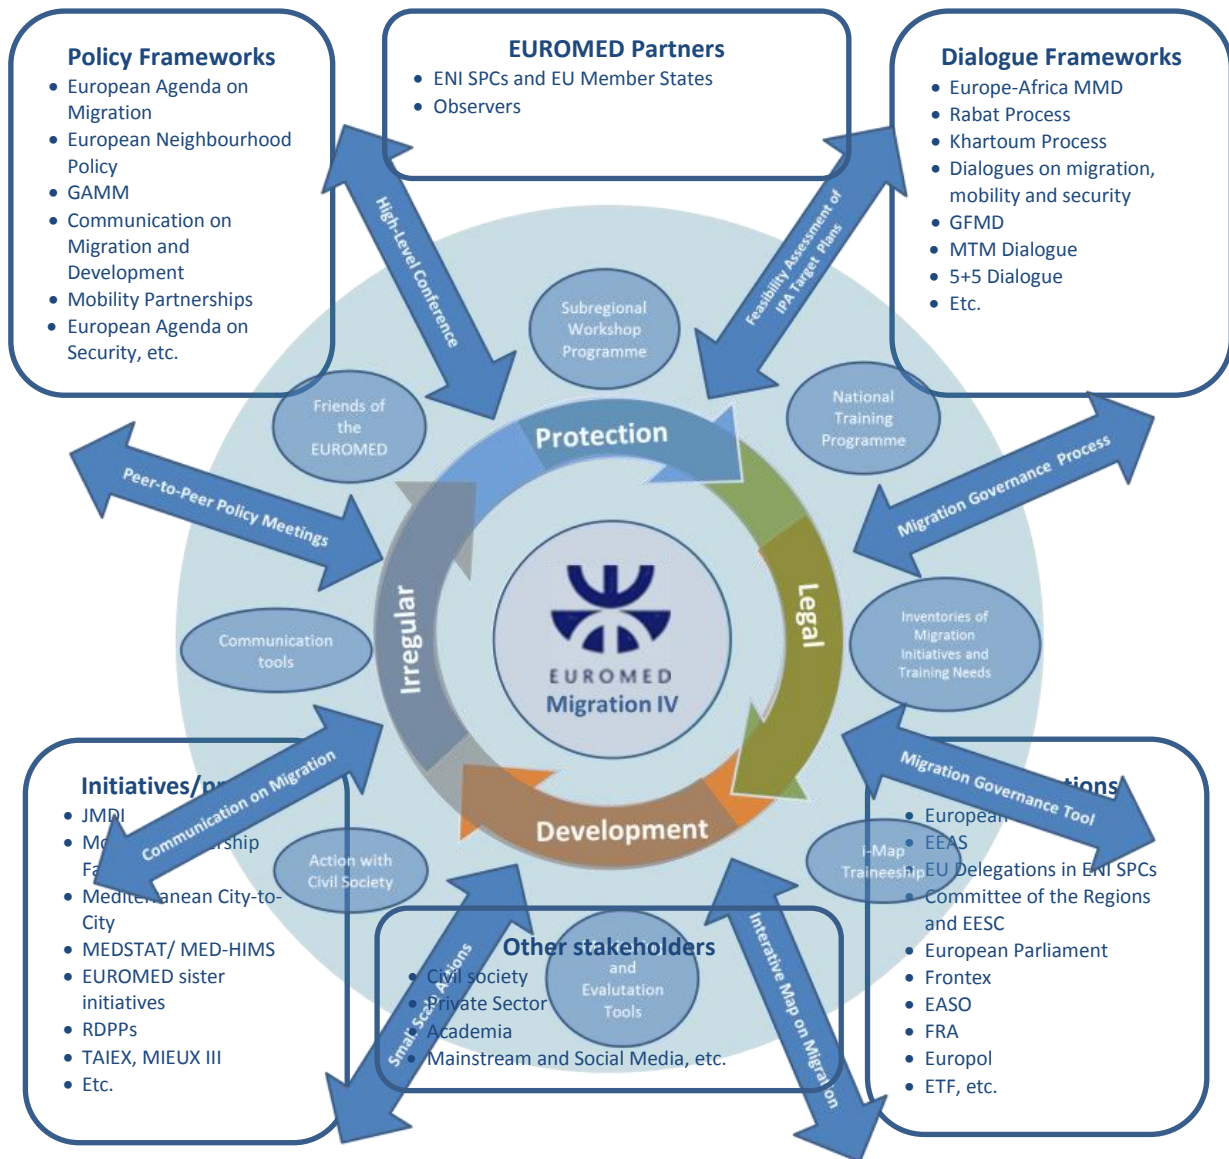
Policy Frameworks
- European Agenda on Migration
- European Neighbourhood Policy
- GAMM
- Communication on Migration and Development
- Mobility Partnerships
- European Agenda on Security, etc.

EUROMED Partners
- ENI SPCs and EU Member States
- Observers

Dialogue Frameworks
- Europe-Africa MMD
- Rabat Process
- Khartoum Process
- Dialogues on migration, mobility and security
- GFMD
- MTM Dialogue
- 5+5 Dialogue
- Etc.

High-Level Conference

Feasibility Assessment of IPA Target Plans

Subregional Workshop Programme

National Training Programme

Friends of the EUROMED

Protection

Peer-to-Peer Policy Meetings

Migration Governance Process

Irregular

Legal

EUROMED
Migration IV

Communication tools

Inventories of Migration Initiatives and Training Needs

Development

Initiatives/p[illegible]
- JMDI
- Mo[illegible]rship Fa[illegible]
- Mediterranean City-to-City
- MEDSTAT/ MED-HIMS
- EUROMED sister initiatives
- RDPPs
- TAIEX, MIEUX III
- Etc.

Communication on Migration

Action with Civil Society

Migration Governance Tool

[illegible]tions
- European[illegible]
- EEAS
- EU Delegations in ENI SPCs
- Committee of the Regions and EESC
- European Parliament
- Frontex
- EASO
- FRA
- Europol
- ETF, etc.

i-Map Traineeship

Other stakeholders
- Civil society
- Private Sector
- Academia
- Mainstream and Social Media, etc.

Small Scale Actions

and Evalutation Tools

Interative Map on Migration